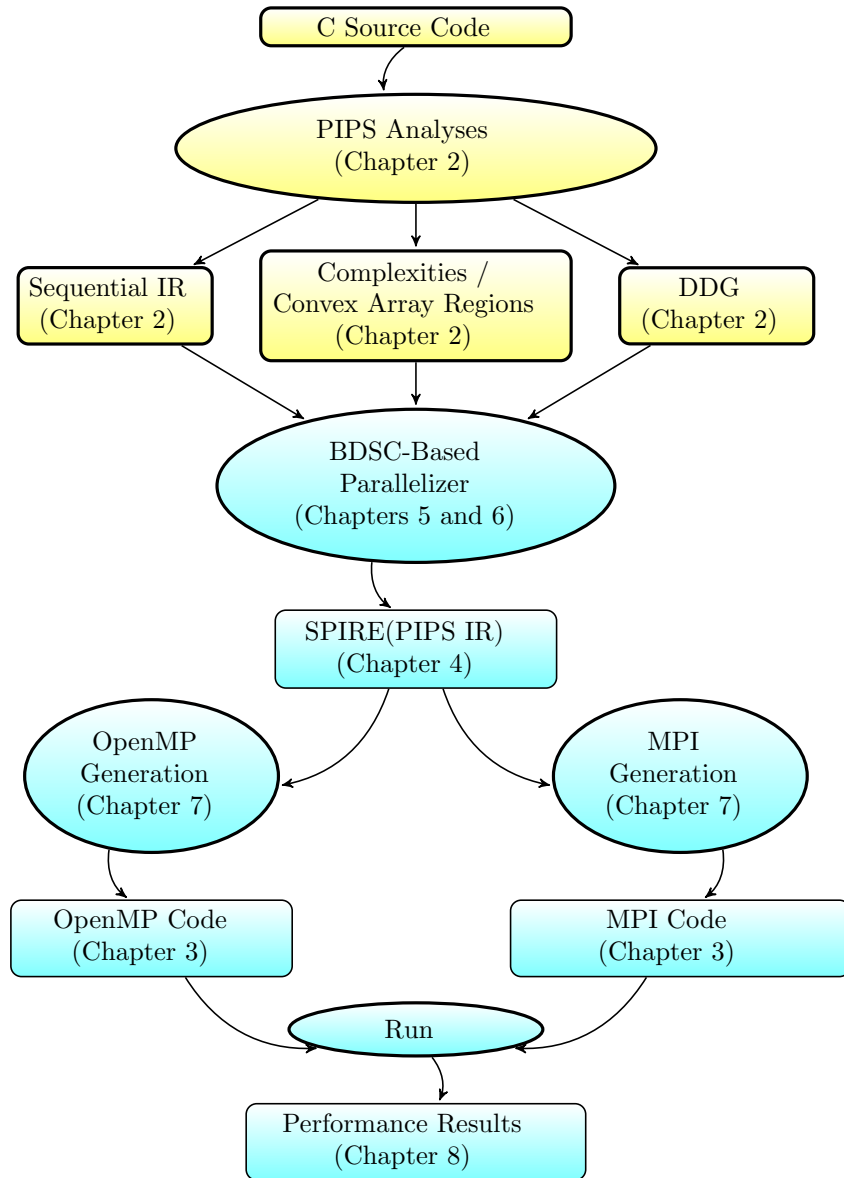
C Source Code

PIPS Analyses
(Chapter 2)

Sequential IR
(Chapter 2)

Complexities /
Convex Array Regions
(Chapter 2)

DDG
(Chapter 2)

BDSC-Based
Parallelizer
(Chapters 5 and 6)

SPIRE(PIPS IR)
(Chapter 4)

OpenMP
Generation
(Chapter 7)

MPI
Generation
(Chapter 7)

OpenMP Code
(Chapter 3)

MPI Code
(Chapter 3)

Run

Performance Results
(Chapter 8)